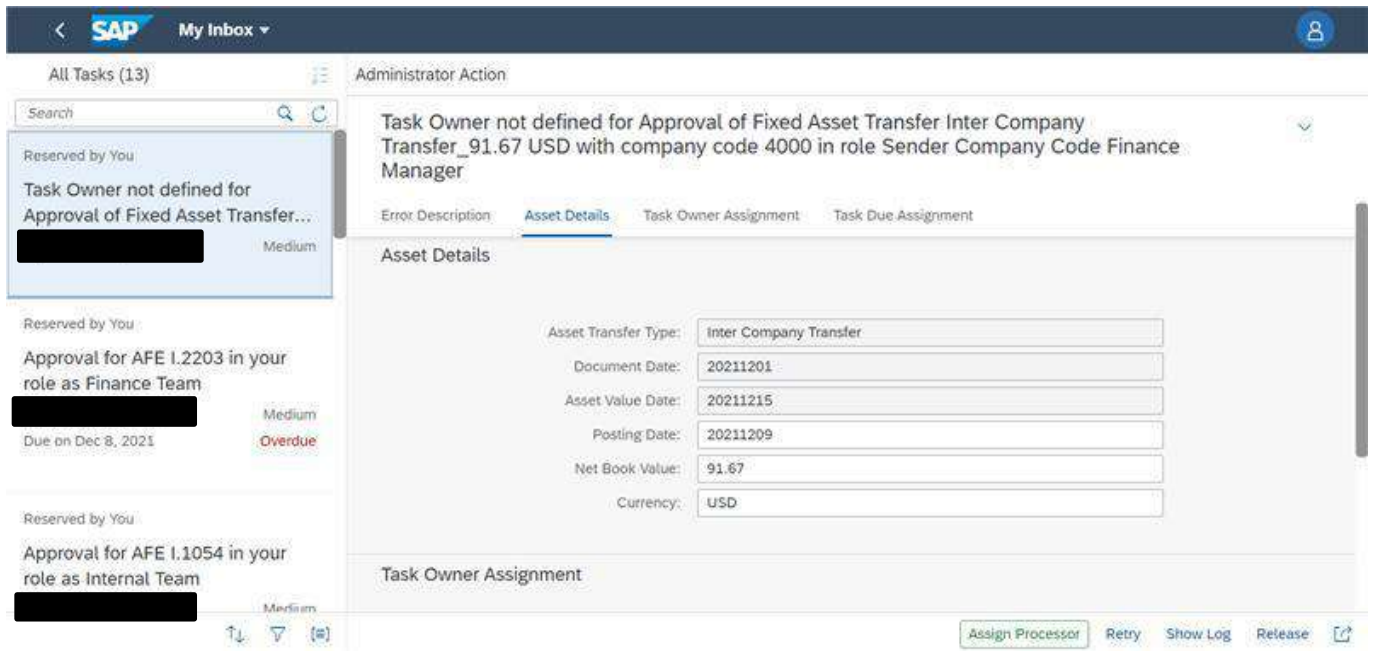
SAP My Inbox

All Tasks (13)

Search

Reserved by You

Task Owner not defined for Approval of Fixed Asset Transfer...

Medium

Reserved by You

Approval for AFE I.2203 in your role as Finance Team

Medium

Due on Dec 8, 2021 Overdue

Reserved by You

Approval for AFE I.1054 in your role as Internal Team

Medium

Administrator Action

Task Owner not defined for Approval of Fixed Asset Transfer Inter Company Transfer_91.67 USD with company code 4000 in role Sender Company Code Finance Manager

Error Description Asset Details Task Owner Assignment Task Due Assignment

Asset Details

| | |
|---|---|
| Asset Transfer Type: | Inter Company Transfer |
| Document Date: | 20211201 |
| Asset Value Date: | 20211215 |
| Posting Date: | 20211209 |
| Net Book Value: | 91.67 |
| Currency: | USD |

Task Owner Assignment

Assign Processor Retry Show Log Release